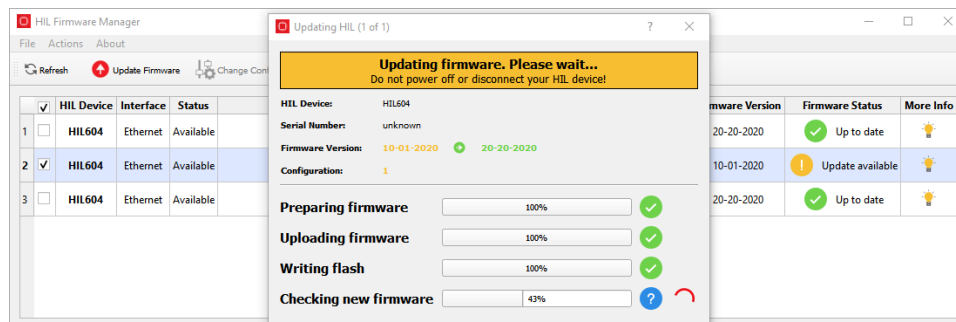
HIL Firmware Manager

File Actions About

Refresh Update Firmware Change Conf

| | ✓ | HIL Device | Interface | Status |
|---|---|---|---|---|
| 1 | | HIL604 | Ethernet | Available |
| 2 | ✓ | HIL604 | Ethernet | Available |
| 3 | | HIL604 | Ethernet | Available |

| mware Version | Firmware Status | More Info |
|---|---|---|
| 20-20-2020 | Up to date | |
| 10-01-2020 | Update available | |
| 20-20-2020 | Up to date | |

Updating HIL (1 of 1) ? ✕

Updating firmware. Please wait...
Do not power off or disconnect your HIL device!

HIL Device: HIL604
Serial Number: unknown
Firmware Version: 10-01-2020 20-20-2020
Configuration: 1

Preparing firmware 100%
Uploading firmware 100%
Writing flash 100%
Checking new firmware 43%